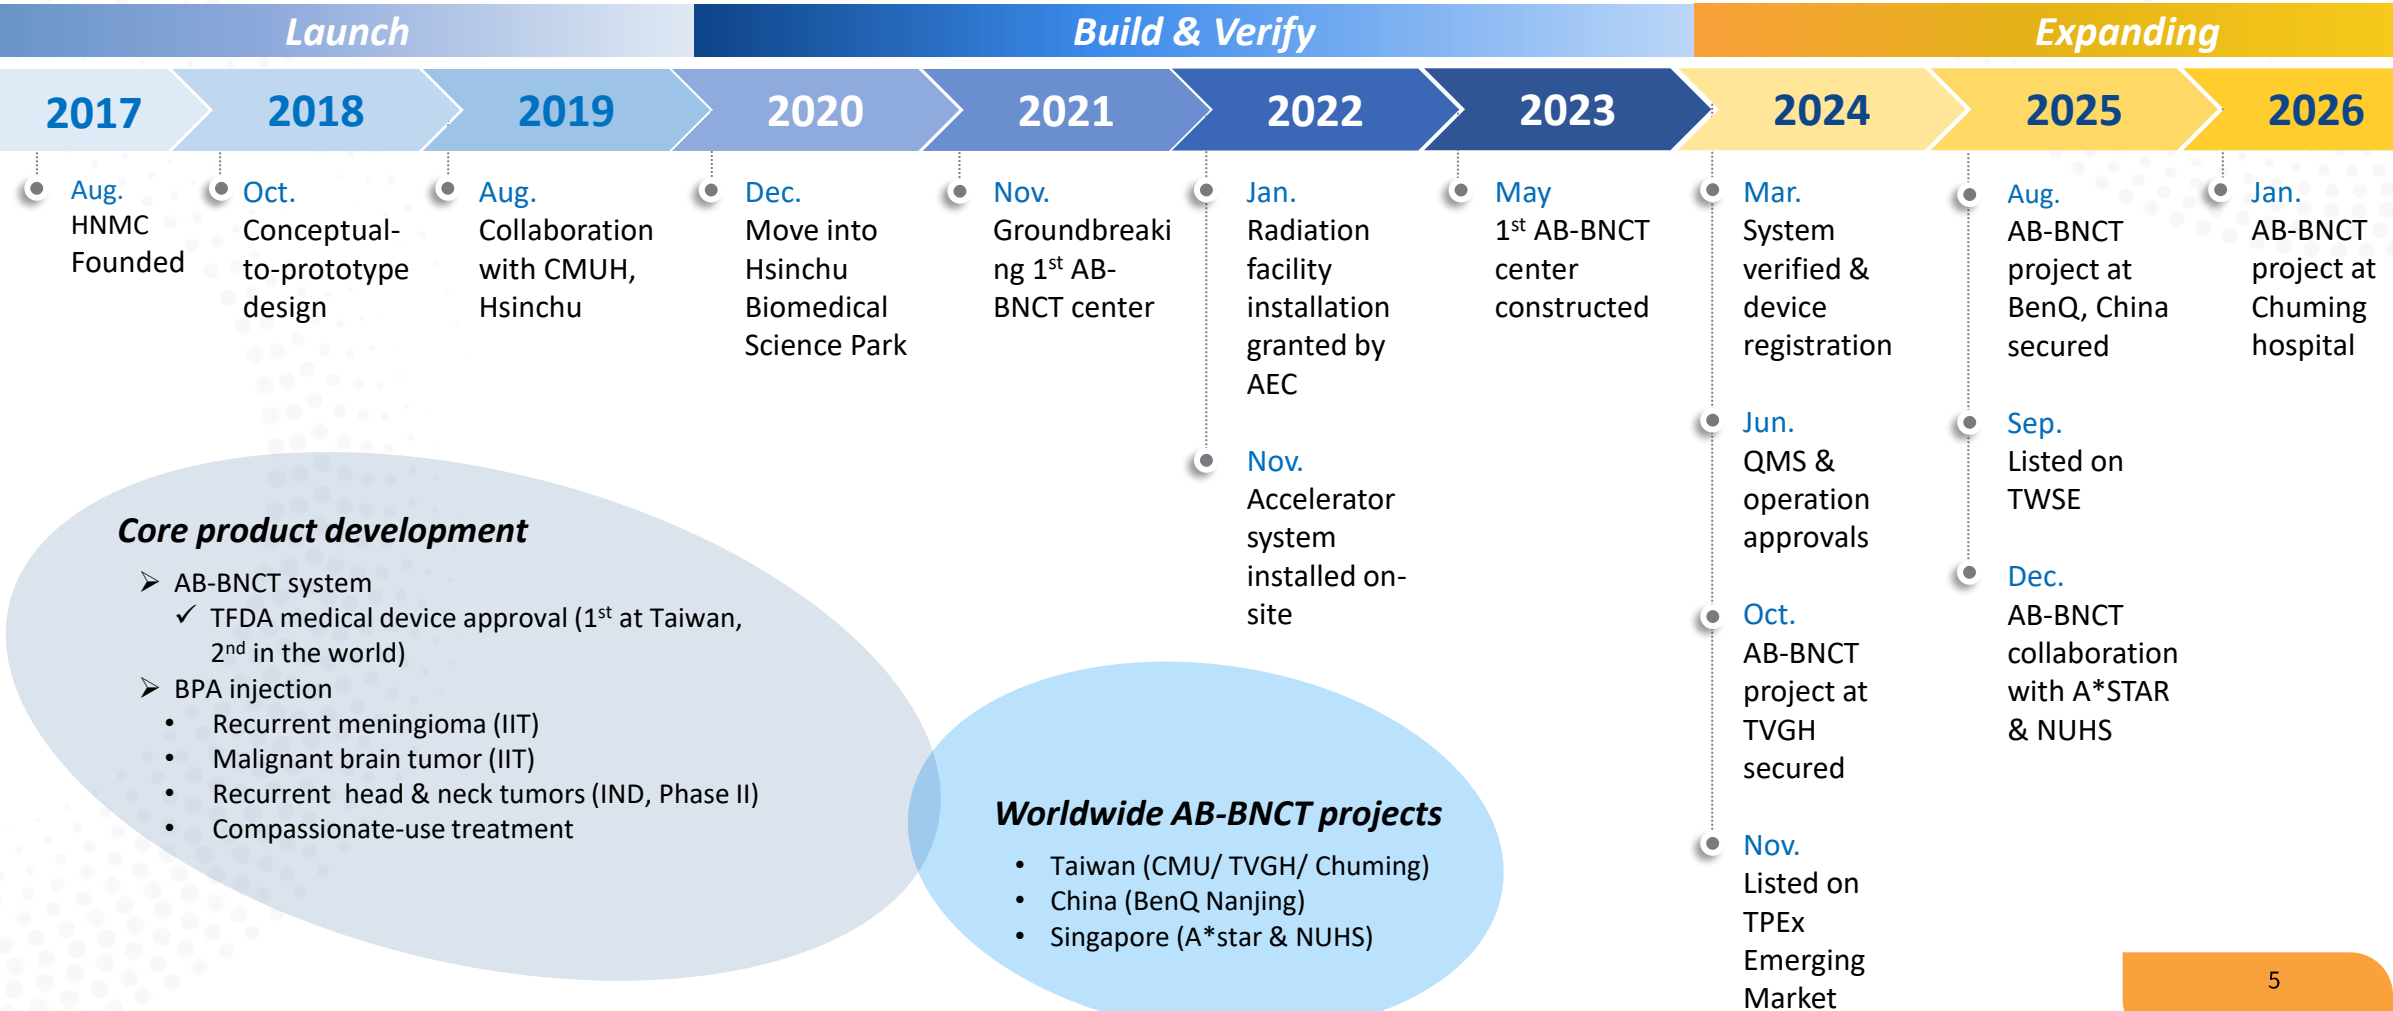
Launch

Build & Verify

Expanding

2017

2018

2019

2020

2021

2022

2023

2024

2025

2026

Aug.
HNMC Founded

Oct.
Conceptual-to-prototype design

Aug.
Collaboration with CMUH, Hsinchu

Dec.
Move into Hsinchu Biomedical Science Park

Nov.
Groundbreaking $1^{st}$ AB-BNCT center

Jan.
Radiation facility installation granted by AEC

Nov.
Accelerator system installed on-site

May
$1^{st}$ AB-BNCT center constructed

Mar.
System verified & device registration

Jun.
QMS & operation approvals

Oct.
AB-BNCT project at TVGH secured

Nov.
Listed on TPEx Emerging Market

Aug.
AB-BNCT project at BenQ, China secured

Sep.
Listed on TWSE

Dec.
AB-BNCT collaboration with A*STAR & NUHS

Jan.
AB-BNCT project at Chuming hospital

Core product development
➢ AB-BNCT system
✓ TFDA medical device approval ($1^{st}$ at Taiwan, $2^{nd}$ in the world)
➢ BPA injection
• Recurrent meningioma (IIT)
• Malignant brain tumor (IIT)
• Recurrent head & neck tumors (IND, Phase II)
• Compassionate-use treatment

Worldwide AB-BNCT projects
• Taiwan (CMU/ TVGH/ Chuming)
• China (BenQ Nanjing)
• Singapore (A*star & NUHS)

5